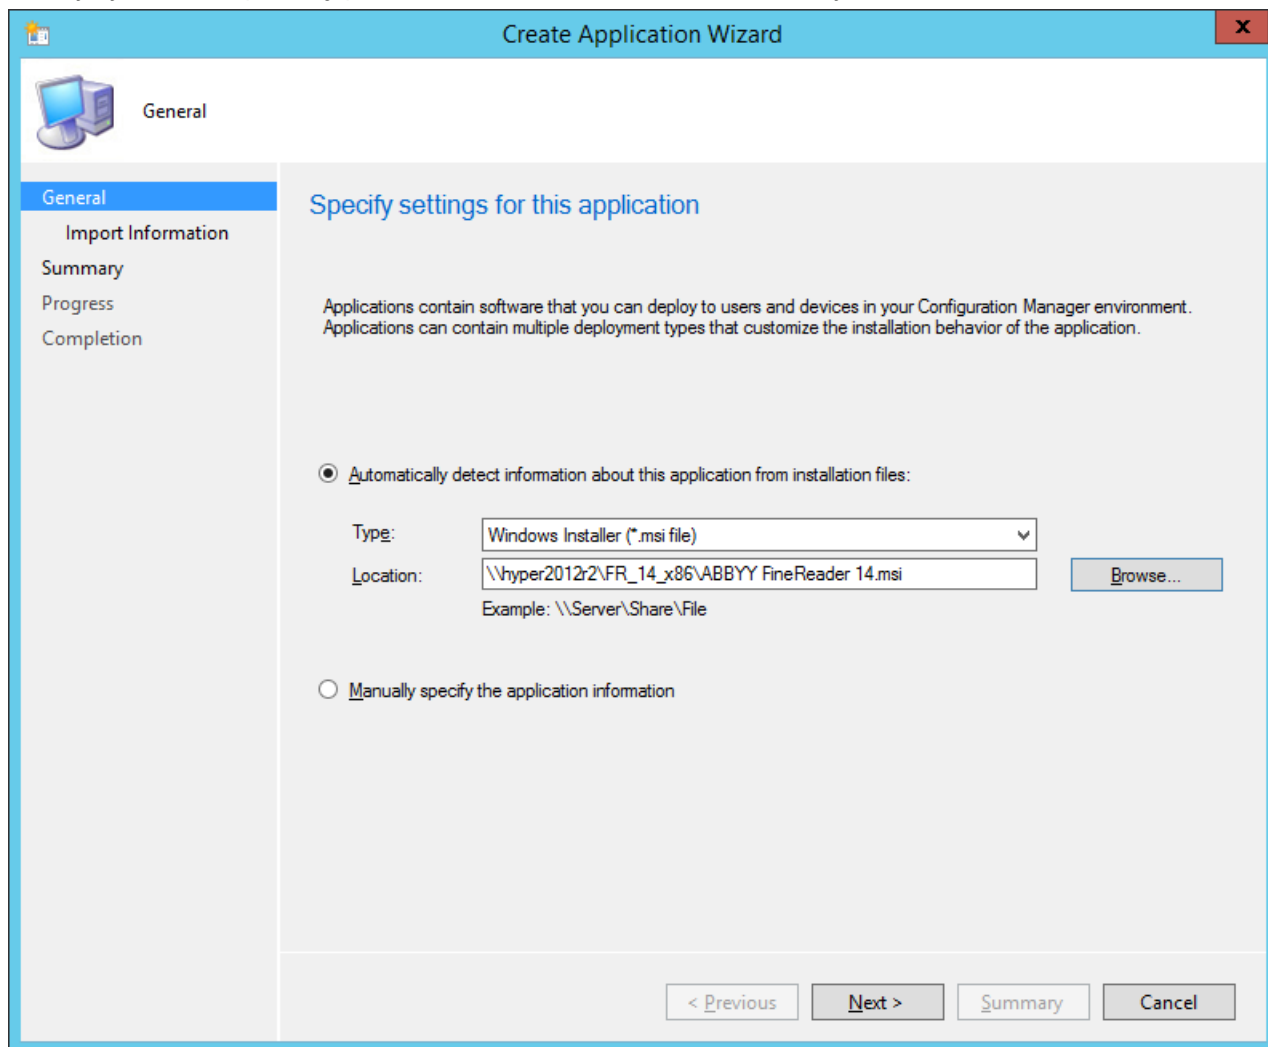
Create Application Wizard

General

General
Import Information
Summary
Progress
Completion

Specify settings for this application

Applications contain software that you can deploy to users and devices in your Configuration Manager environment. Applications can contain multiple deployment types that customize the installation behavior of the application.

Automatically detect information about this application from installation files:

Type: Windows Installer (*.msi file)

Location: \\hyper2012r2\FR_14_x86\ABBYY FineReader 14.msi

Browse...

Example: \\Server\Share\File

Manually specify the application information

< Previous
Next >
Summary
Cancel